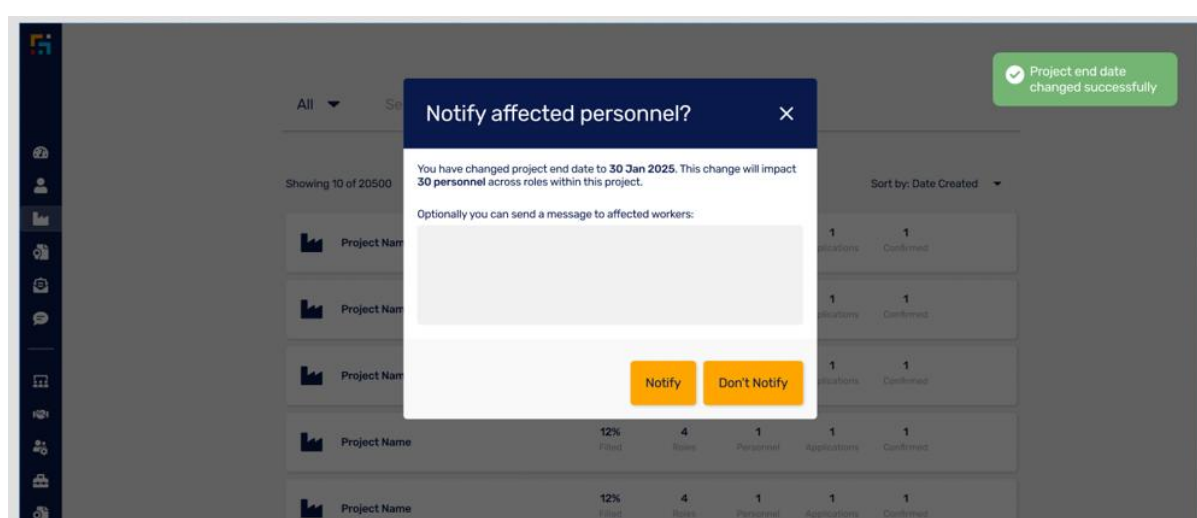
All ▾ Se

Showing 10 of 20500

Sort by: Date Created ▾

Notify affected personnel? ✕

You have changed project end date to **30 Jan 2025**. This change will impact **30 personnel** across roles within this project.

Optionally you can send a message to affected workers:

Notify Don't Notify

Project end date changed successfully

Project Nam 1 Applications 1 Confirmed

Project Nam 1 Applications 1 Confirmed

Project Nam 1 Applications 1 Confirmed

Project Name 12% Filled 4 Roles 1 Personnel 1 Applications 1 Confirmed

Project Name 12% Filled 4 Roles 1 Personnel 1 Applications 1 Confirmed